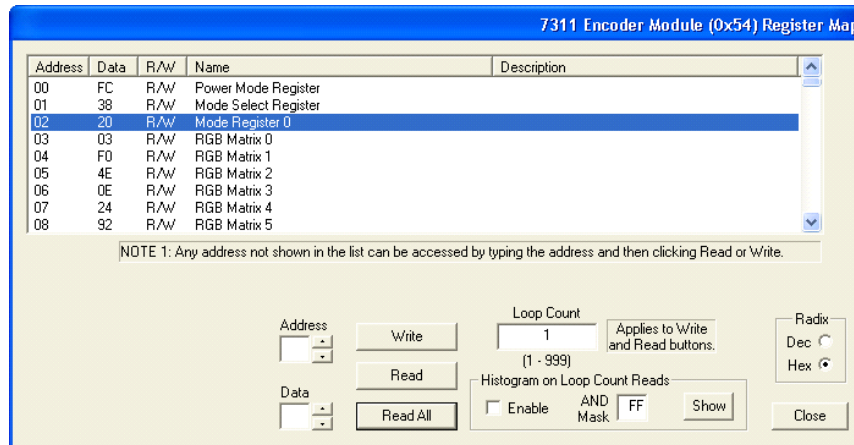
7311 Encoder Module (0x54) Register Map

| Address | Data | R/W | Name | Description |
|---|---|---|---|---|
| 00 | FC | R/W | Power Mode Register | |
| 01 | 38 | R/W | Mode Select Register | |
| 02 | 20 | R/W | Mode Register 0 | |
| 03 | 03 | R/W | RGB Matrix 0 | |
| 04 | F0 | R/W | RGB Matrix 1 | |
| 05 | 4E | R/W | RGB Matrix 2 | |
| 06 | 0E | R/W | RGB Matrix 3 | |
| 07 | 24 | R/W | RGB Matrix 4 | |
| 08 | 92 | R/W | RGB Matrix 5 | |

NOTE 1: Any address not shown in the list can be accessed by typing the address and then clicking Read or Write.

Address

Data

Write

Read

Read All

Loop Count

1

(1 - 999)

Applies to Write and Read buttons.

Histogram on Loop Count Reads

Enable

AND Mask

FF

Show

Radix

Dec

Hex

Close